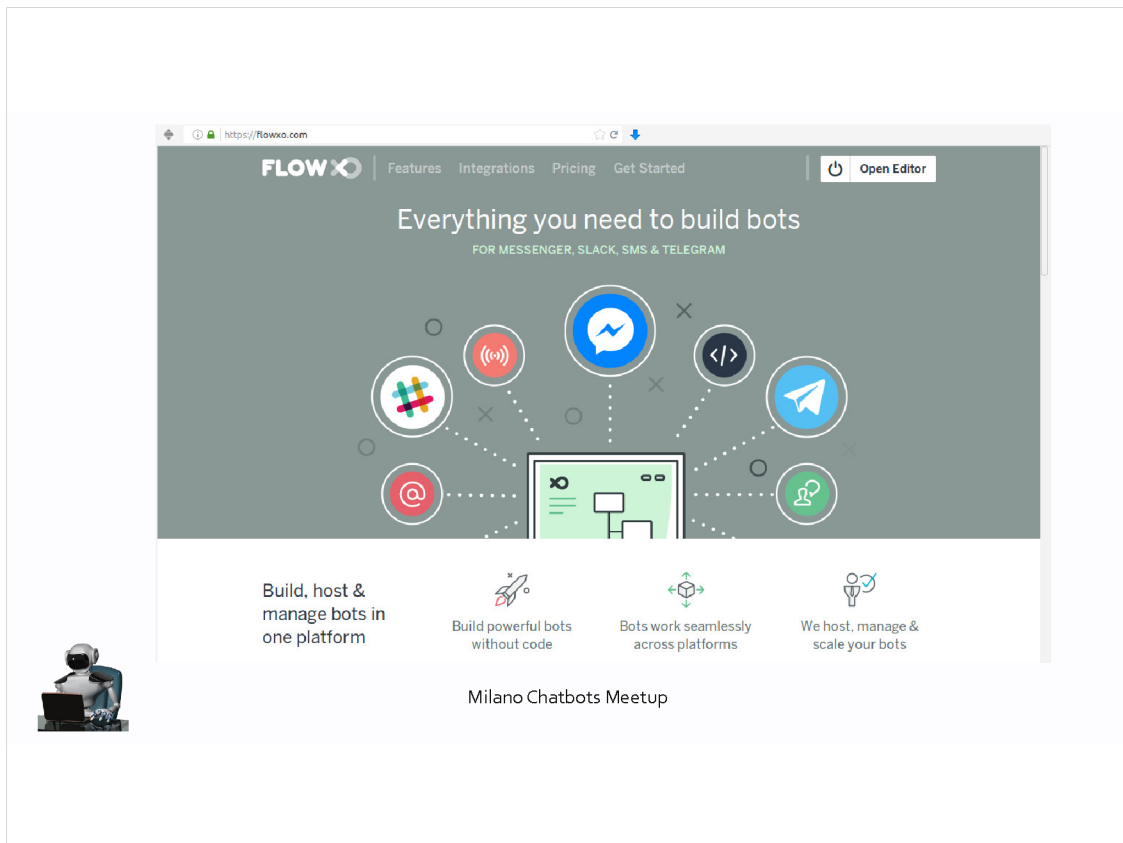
https://flowxo.com

FLOW XO Features Integrations Pricing Get Started

Open Editor

Everything you need to build bots

FOR MESSENGER, SLACK, SMS & TELEGRAM

Build, host & manage bots in one platform

Build powerful bots without code

Bots work seamlessly across platforms

We host, manage & scale your bots

Milano Chatbots Meetup